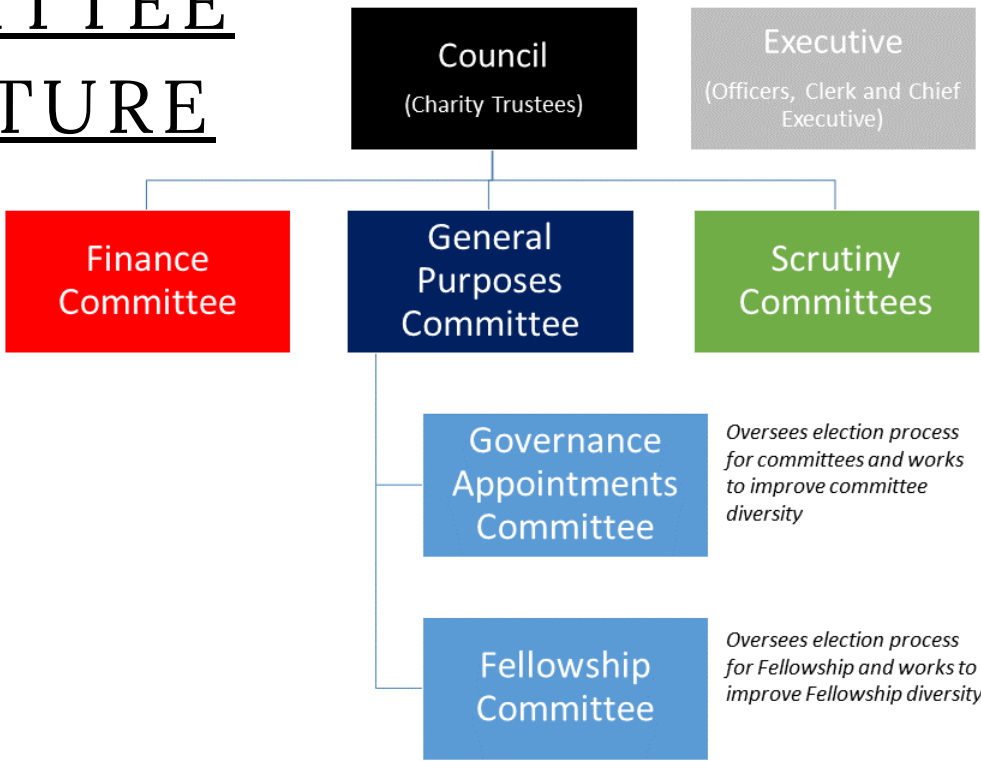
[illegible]TTEE
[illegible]TURE

Council
(Charity Trustees)

Executive
(Officers, Clerk and Chief Executive)

Finance Committee

General Purposes Committee

Scrutiny Committees

Governance Appointments Committee

*Oversees election process for committees and works to improve committee diversity*

Fellowship Committee

*Oversees election process for Fellowship and works to improve Fellowship diversity*